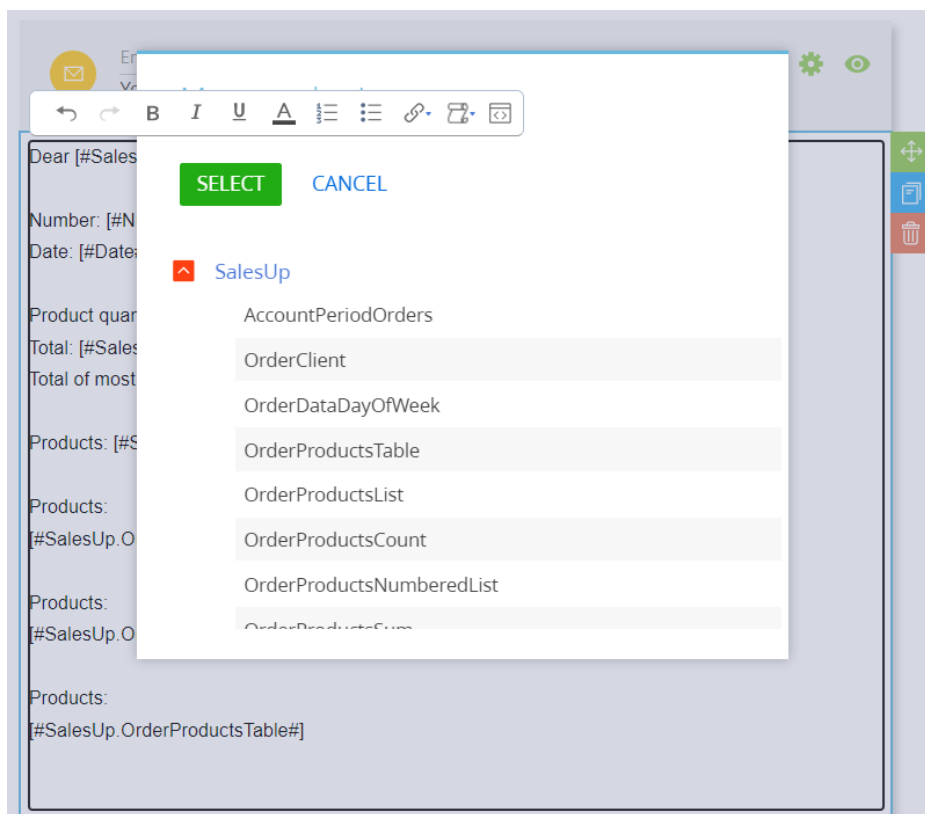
Er
Yo

B I U A

Dear [#Sales

Number: [#N
Date: [#Date

Product quan
Total: [#Sales
Total of most

Products: [#S

Products:
[#SalesUp.Or

Products:
[#SalesUp.Or

Products:
[#SalesUp.OrderProductsTable#]

SELECT CANCEL

SalesUp
AccountPeriodOrders
OrderClient
OrderDataDayOfWeek
OrderProductsTable
OrderProductsList
OrderProductsCount
OrderProductsNumberedList
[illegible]